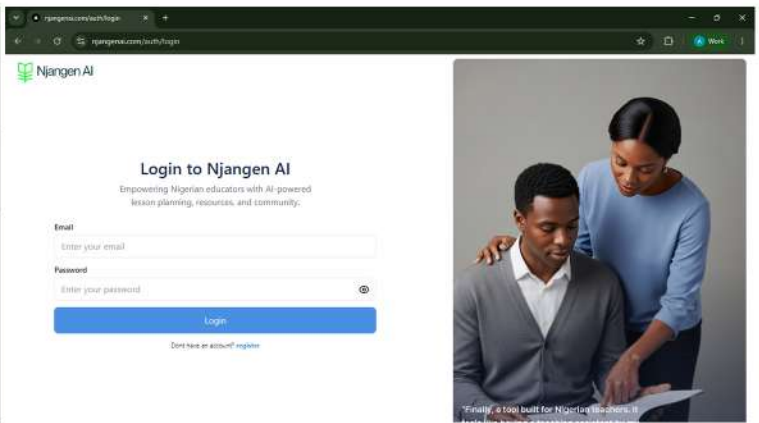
njangenai.com/auth/login
njangenai.com/auth/login
Work

Njangen AI

Login to Njangen AI

Empowering Nigerian educators with AI-powered lesson planning, resources, and community.

Email
Enter your email
Password
Enter your password
Login
Dont have an account? register

"Finally, a tool built for Nigerian teachers. It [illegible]